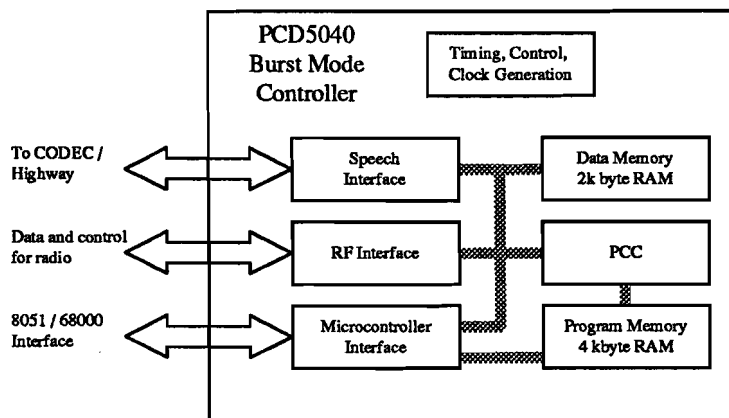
PCD5040
Burst Mode
Controller

Timing, Control,
Clock Generation

To CODEC /
Highway

Speech
Interface

Data Memory
2k byte RAM

Data and control
for radio

RF Interface

PCC

8051 / 68000
Interface

Microcontroller
Interface

Program Memory
4 kbyte RAM